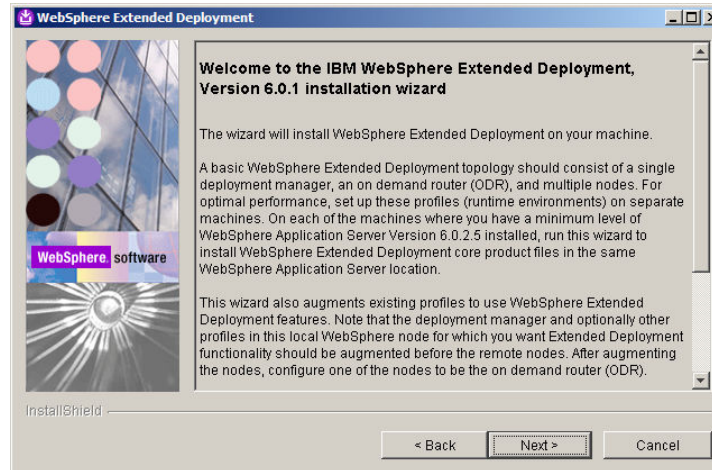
WebSphere Extended Deployment

WebSphere. software

Welcome to the IBM WebSphere Extended Deployment, Version 6.0.1 installation wizard

The wizard will install WebSphere Extended Deployment on your machine.

A basic WebSphere Extended Deployment topology should consist of a single deployment manager, an on demand router (ODR), and multiple nodes. For optimal performance, set up these profiles (runtime environments) on separate machines. On each of the machines where you have a minimum level of WebSphere Application Server Version 6.0.2.5 installed, run this wizard to install WebSphere Extended Deployment core product files in the same WebSphere Application Server location.

This wizard also augments existing profiles to use WebSphere Extended Deployment features. Note that the deployment manager and optionally other profiles in this local WebSphere node for which you want Extended Deployment functionality should be augmented before the remote nodes. After augmenting the nodes, configure one of the nodes to be the on demand router (ODR).

InstallShield

< Back

Next >

Cancel